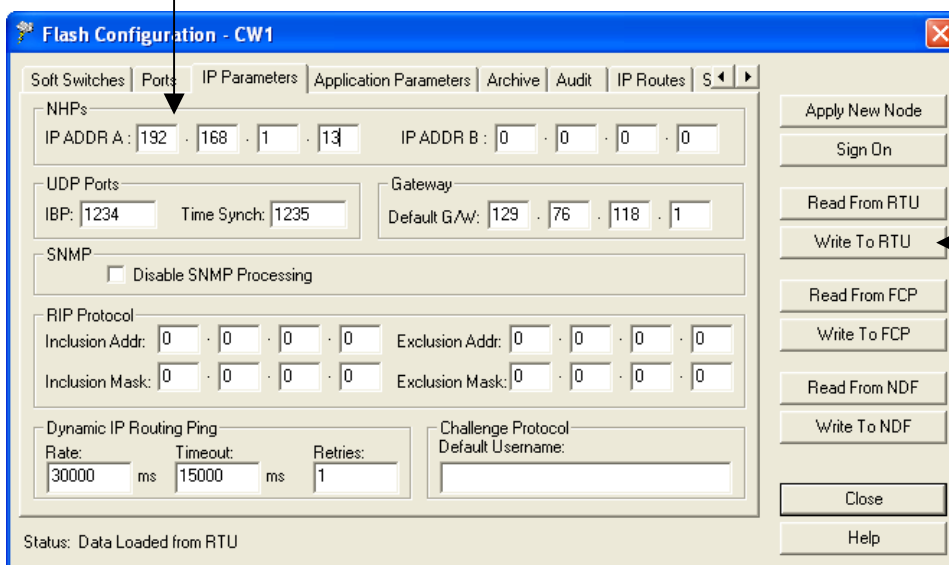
Flash Configuration - CW1

Soft Switches | Ports | IP Parameters | Application Parameters | Archive | Audit | IP Routes | S

NHPs
IP ADDR A : 192 . 168 . 1 . 13
IP ADDR B : 0 . 0 . 0 . 0

UDP Ports
IBP: 1234
Time Synch: 1235

Gateway
Default G/W: 129 . 76 . 118 . 1

SNMP
Disable SNMP Processing

RIP Protocol
Inclusion Addr: 0 . 0 . 0 . 0
Exclusion Addr: 0 . 0 . 0 . 0
Inclusion Mask: 0 . 0 . 0 . 0
Exclusion Mask: 0 . 0 . 0 . 0

Dynamic IP Routing Ping
Rate: 30000 ms
Timeout: 15000 ms
Retries: 1

Challenge Protocol
Default Username:

Status: Data Loaded from RTU

Apply New Node
Sign On
Read From RTU
Write To RTU
Read From FCP
Write To FCP
Read From NDF
Write To NDF
Close
Help